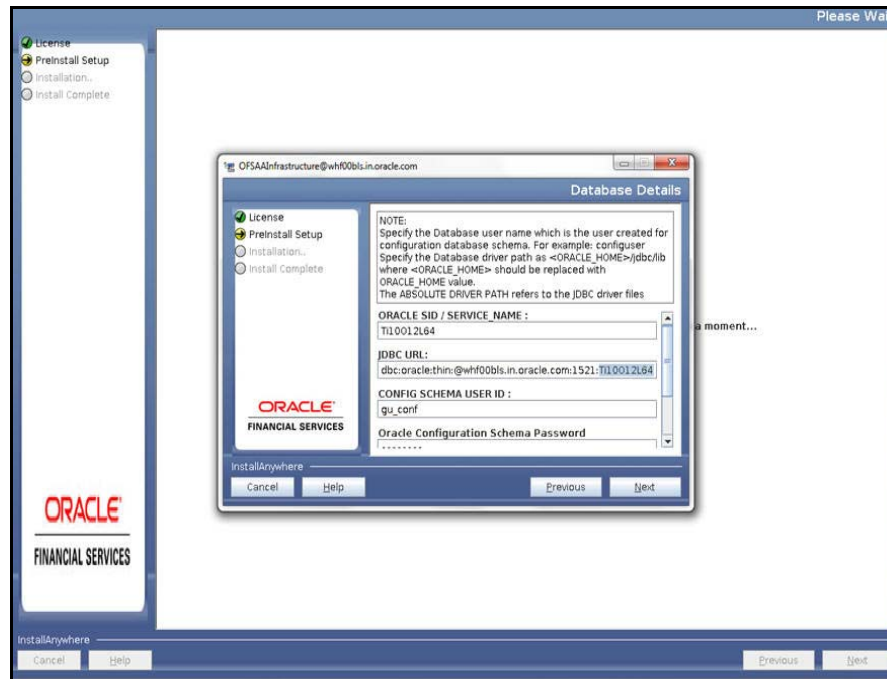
Please Wai

License
Preinstall Setup
Installation..
Install Complete

OFSAAInfrastructure@whf00bls.in.oracle.com

Database Details

License
Preinstall Setup
Installation..
Install Complete

NOTE:
Specify the Database user name which is the user created for configuration database schema. For example: configuser
Specify the Database driver path as <ORACLE_HOME>/jdbc/lib where <ORACLE_HOME> should be replaced with ORACLE_HOME value.
The ABSOLUTE DRIVER PATH refers to the JDBC driver files

ORACLE SID / SERVICE_NAME :
Ti10012L64

JDBC URL:
dbc:oracle:thin:@whf00bls.in.oracle.com:1521:Ti10012L64

CONFIG SCHEMA USER ID :
gu_conf

Oracle Configuration Schema Password
........

a moment...

ORACLE
FINANCIAL SERVICES

InstallAnywhere
Cancel
Help
Previous
Next

ORACLE
FINANCIAL SERVICES

InstallAnywhere
Cancel
Help
Previous
Next